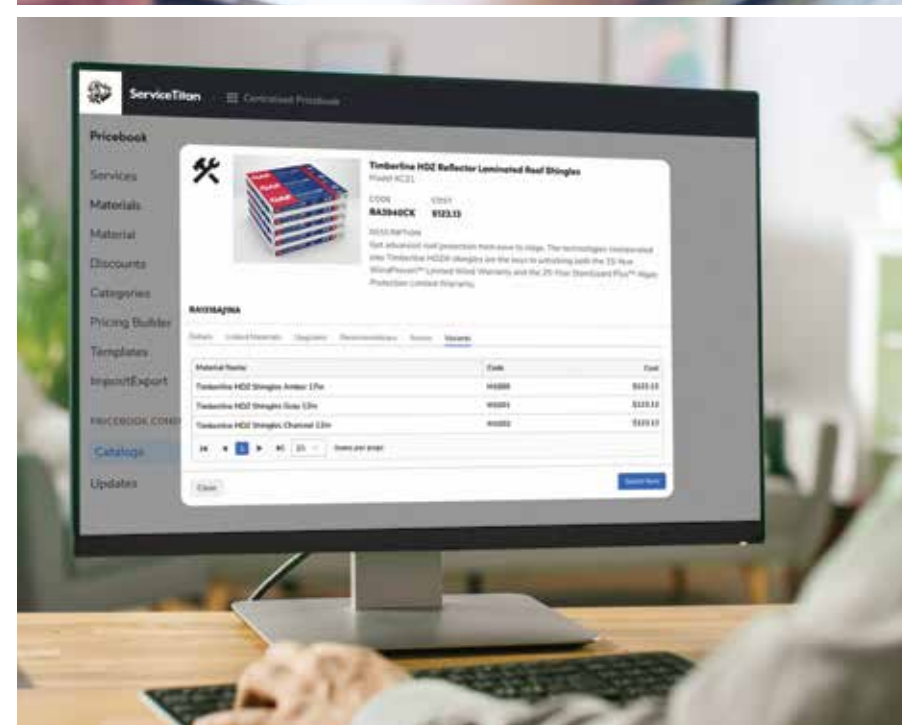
ServiceTitan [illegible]

Pricebook

Services

Materials

Material

Discounts

Categories

Pricing Builder

Templates

Import/Export

PRICEBOOK CONF

Catalog

Updates

Timberline HDZ Reflector Laminated Roof Shingles

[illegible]

CODE

BA3940CK

COST

$123.13

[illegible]

RAY05AJINA

Details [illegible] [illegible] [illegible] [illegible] Variants

| Material Name | Code | Cost |
|---|---|---|
| Timberline HDZ Shingles Amber 17in | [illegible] | $123.13 |
| Timberline HDZ Shingles Gray 12in | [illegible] | $123.13 |
| Timberline HDZ Shingles Charcoal 12in | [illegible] | $123.13 |

1 25 items per page

Close

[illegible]